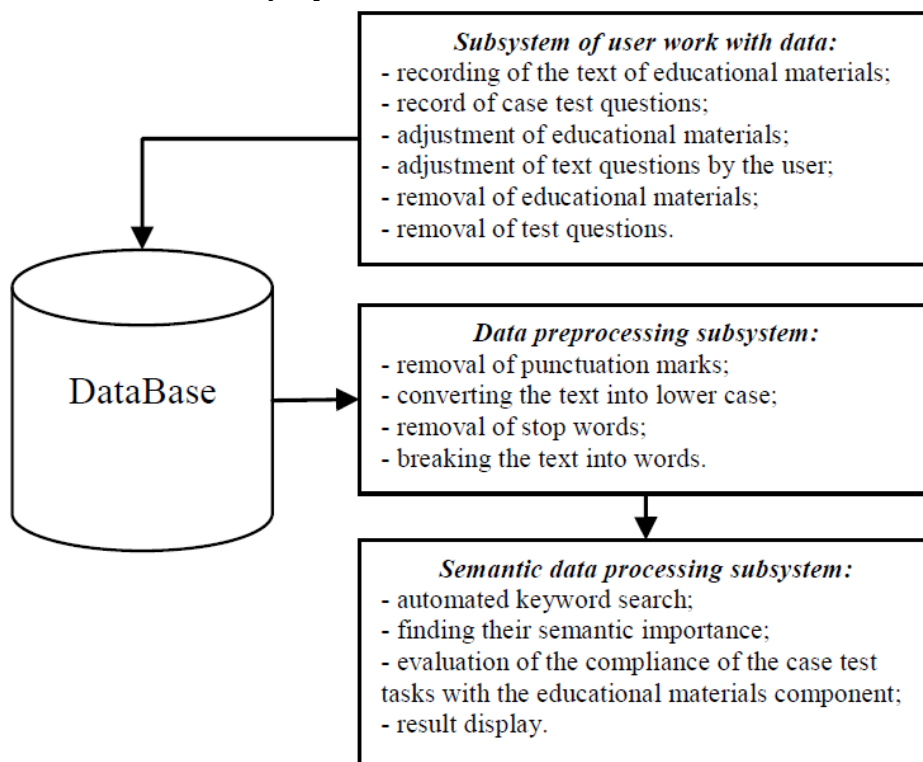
Subsystem of user work with data:
- recording of the text of educational materials;
- record of case test questions;
- adjustment of educational materials;
- adjustment of text questions by the user;
- removal of educational materials;
- removal of test questions.

DataBase

Data preprocessing subsystem:
- removal of punctuation marks;
- converting the text into lower case;
- removal of stop words;
- breaking the text into words.

Semantic data processing subsystem:
- automated keyword search;
- finding their semantic importance;
- evaluation of the compliance of the case test tasks with the educational materials component;
- result display.